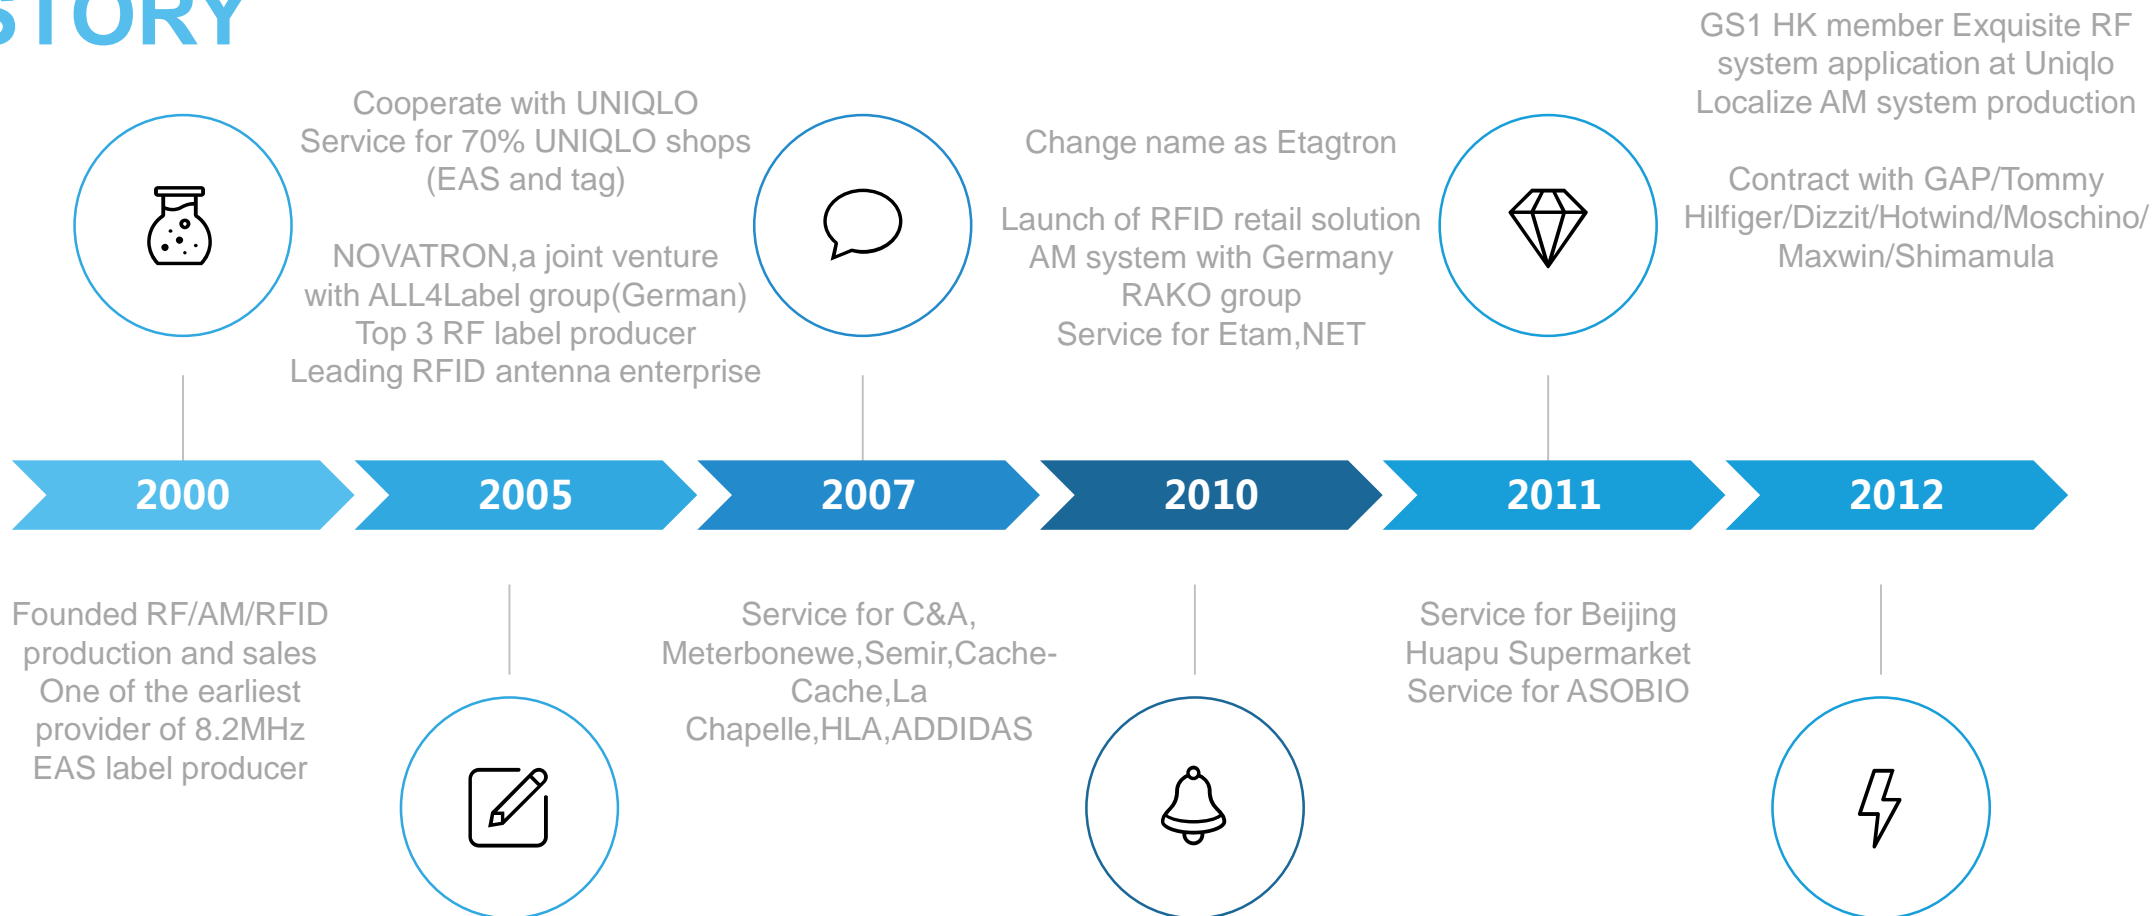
STORY

Cooperate with UNIQLO
Service for 70% UNIQLO shops
(EAS and tag)

NOVATRON,a joint venture
with ALL4Label group(German)
Top 3 RF label producer
Leading RFID antenna enterprise

Change name as Etagtron

Launch of RFID retail solution
AM system with Germany
RAKO group
Service for Etam,NET

GS1 HK member Exquisite RF
system application at Uniqlo
Localize AM system production

Contract with GAP/Tommy
Hilfiger/Dizzit/Hotwind/Moschino/
Maxwin/Shimamula

2000 2005 2007 2010 2011 2012

Founded RF/AM/RFID
production and sales
One of the earliest
provider of 8.2MHz
EAS label producer

Service for C&A,
Meterbonewe,Semir,Cache-
Cache,La
Chapelle,HLA,ADDIDAS

Service for Beijing
Huapu Supermarket
Service for ASOBIO